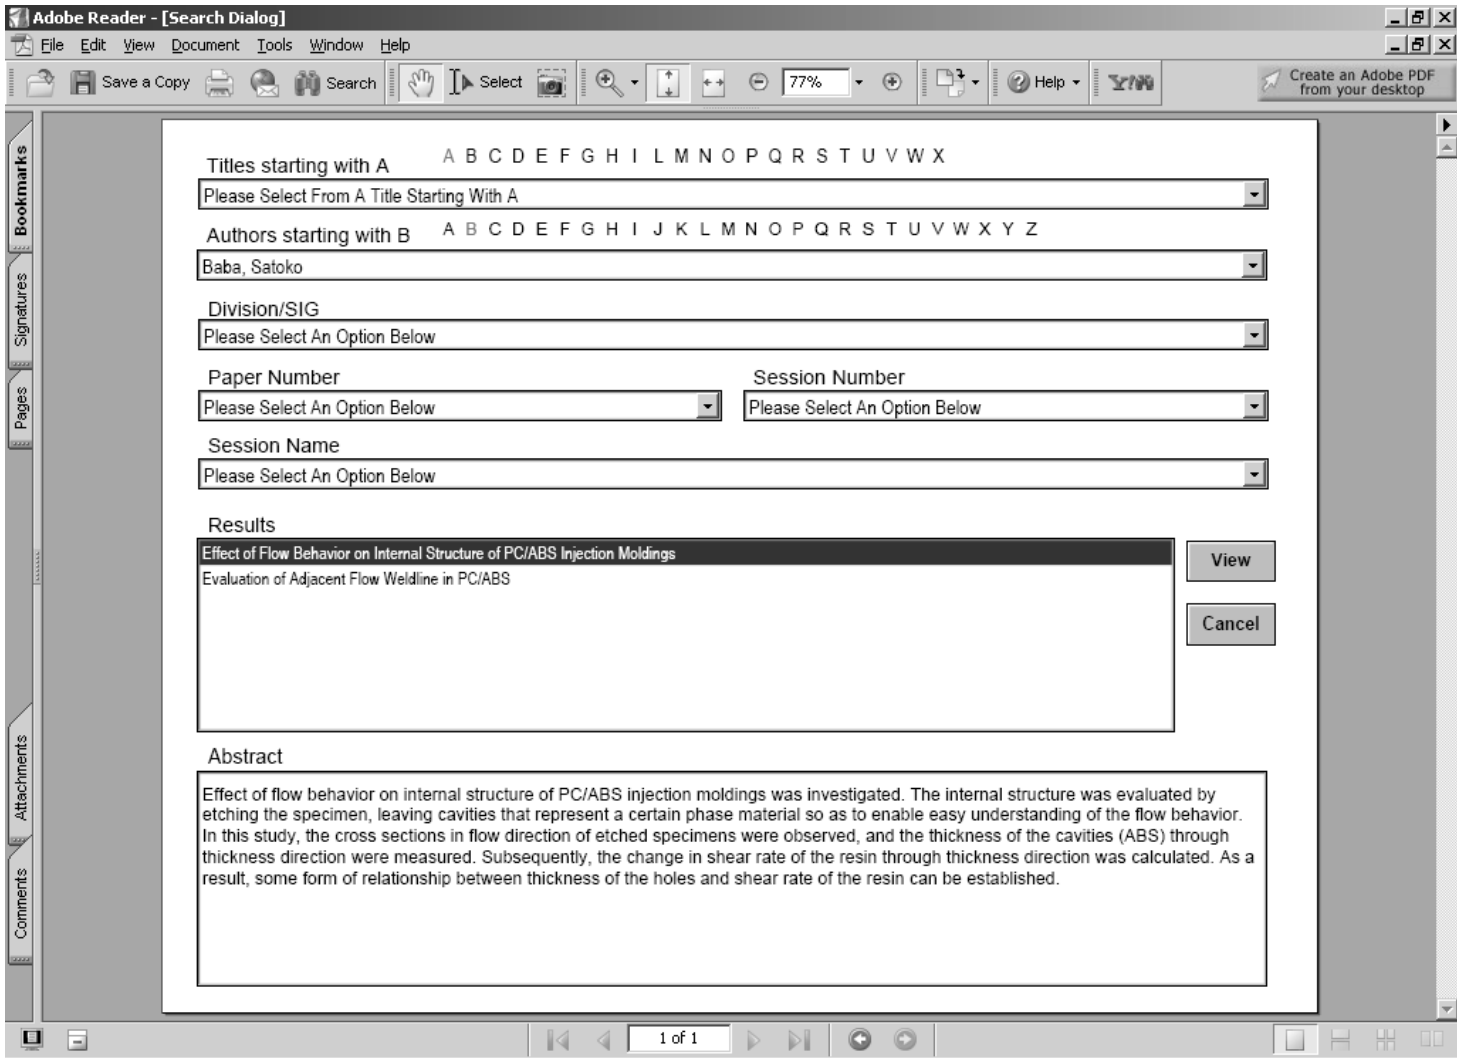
Adobe Reader - [Search Dialog]

File Edit View Document Tools Window Help

Save a Copy Search Select 77% Help Create an Adobe PDF from your desktop

Bookmarks Signatures Pages Attachments Comments

Titles starting with A A B C D E F G H I L M N O P Q R S T U V W X

Please Select From A Title Starting With A

Authors starting with B A B C D E F G H I J K L M N O P Q R S T U V W X Y Z

Baba, Satoko

Division/SIG

Please Select An Option Below

Paper Number

Please Select An Option Below

Session Number

Please Select An Option Below

Session Name

Please Select An Option Below

Results

Effect of Flow Behavior on Internal Structure of PC/ABS Injection Moldings

Evaluation of Adjacent Flow Weldline in PC/ABS

View

Cancel

Abstract

Effect of flow behavior on internal structure of PC/ABS injection moldings was investigated. The internal structure was evaluated by etching the specimen, leaving cavities that represent a certain phase material so as to enable easy understanding of the flow behavior. In this study, the cross sections in flow direction of etched specimens were observed, and the thickness of the cavities (ABS) through thickness direction were measured. Subsequently, the change in shear rate of the resin through thickness direction was calculated. As a result, some form of relationship between thickness of the holes and shear rate of the resin can be established.

1 of 1